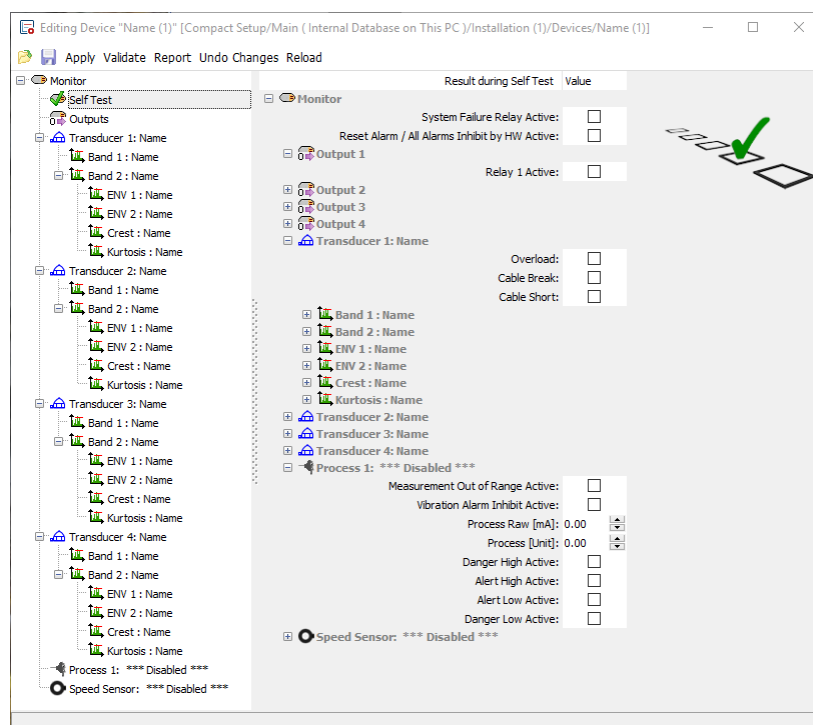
Editing Device "Name (1)" [Compact Setup/Main ( Internal Database on This PC )/Installation (1)/Devices/Name (1)]

Apply Validate Report Undo Changes Reload

Monitor
Self Test
Outputs
Transducer 1: Name
Band 1 : Name
Band 2 : Name
ENV 1 : Name
ENV 2 : Name
Crest : Name
Kurtosis : Name
Transducer 2: Name
Band 1 : Name
Band 2 : Name
ENV 1 : Name
ENV 2 : Name
Crest : Name
Kurtosis : Name
Transducer 3: Name
Band 1 : Name
Band 2 : Name
ENV 1 : Name
ENV 2 : Name
Crest : Name
Kurtosis : Name
Transducer 4: Name
Band 1 : Name
Band 2 : Name
ENV 1 : Name
ENV 2 : Name
Crest : Name
Kurtosis : Name
Process 1: *** Disabled ***
Speed Sensor: *** Disabled ***

| Result during Self Test | Value |
|---|---|
| Monitor | |
| System Failure Relay Active: | ☐ |
| Reset Alarm / All Alarms Inhibit by HW Active: | ☐ |
| Output 1 | |
| Relay 1 Active: | ☐ |
| Output 2 | |
| Output 3 | |
| Output 4 | |
| Transducer 1: Name | |
| Overload: | ☐ |
| Cable Break: | ☐ |
| Cable Short: | ☐ |
| Band 1 : Name | |
| Band 2 : Name | |
| ENV 1 : Name | |
| ENV 2 : Name | |
| Crest : Name | |
| Kurtosis : Name | |
| Transducer 2: Name | |
| Transducer 3: Name | |
| Transducer 4: Name | |
| Process 1: *** Disabled *** | |
| Measurement Out of Range Active: | ☐ |
| Vibration Alarm Inhibit Active: | ☐ |
| Process Raw [mA]: | 0.00 |
| Process [Unit]: | 0.00 |
| Danger High Active: | ☐ |
| Alert High Active: | ☐ |
| Alert Low Active: | ☐ |
| Danger Low Active: | ☐ |
| Speed Sensor: *** Disabled *** | |